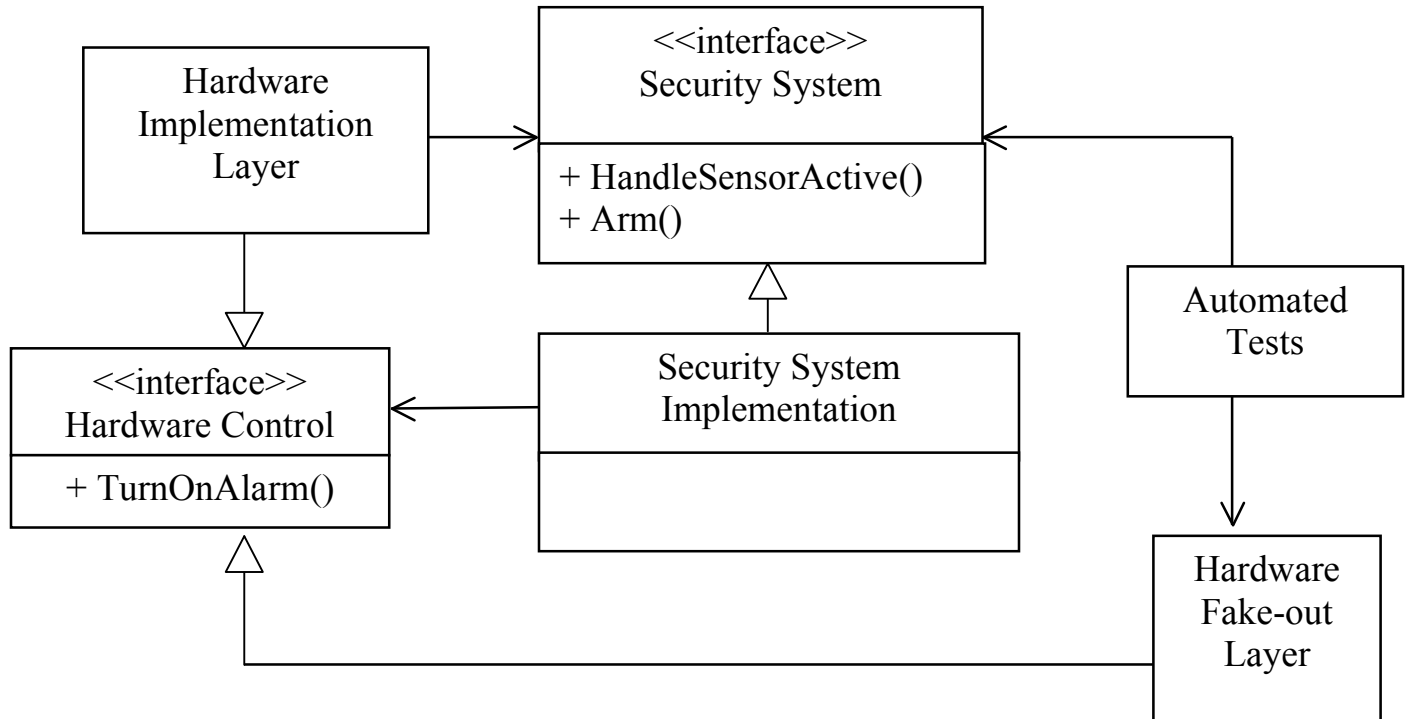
Hardware Implementation Layer

<<interface>>
Security System

+ HandleSensorActive()
+ Arm()

Automated Tests

<<interface>>
Hardware Control

+ TurnOnAlarm()

Security System Implementation

Hardware Fake-out Layer